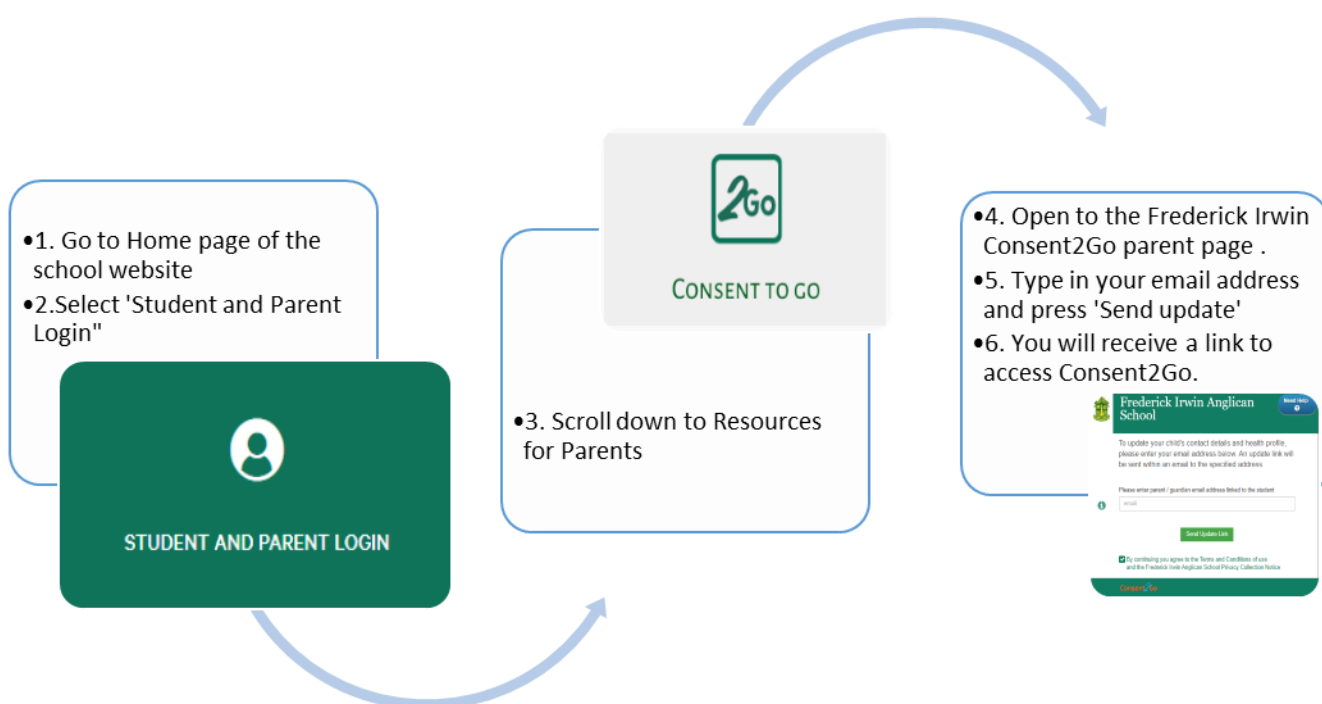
•1. Go to Home page of the school website
•2.Select 'Student and Parent Login"

STUDENT AND PARENT LOGIN

2Go

CONSENT TO GO

•3. Scroll down to Resources for Parents

•4. Open to the Frederick Irwin Consent2Go parent page .
•5. Type in your email address and press 'Send update'
•6. You will receive a link to access Consent2Go.

Frederick Irwin Anglican School

Need Help

To update your child's contact details and health profile, please enter your email address below. An update link will be sent within an email to the specified address.

Please enter parent / guardian email address linked to the student

email

Send Update Link

By continuing you agree to the Terms and Conditions of use and the Frederick Irwin Anglican School Privacy Collection Notice

Consent2Go